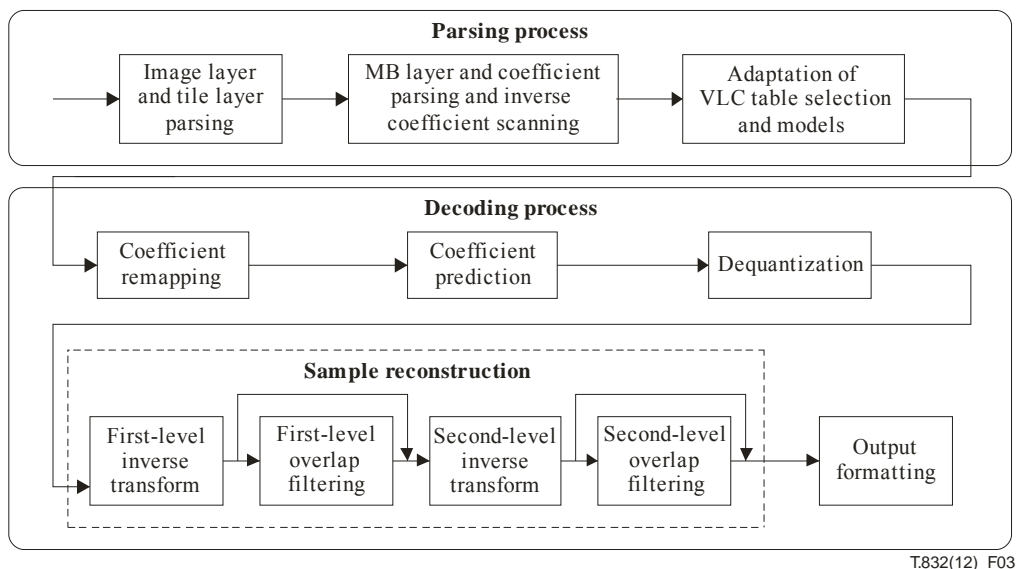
Parsing process

Image layer and tile layer parsing

MB layer and coefficient parsing and inverse coefficient scanning

Adaptation of VLC table selection and models

Decoding process

Coefficient remapping

Coefficient prediction

Dequantization

Sample reconstruction

First-level inverse transform

First-level overlap filtering

Second-level inverse transform

Second-level overlap filtering

Output formatting

T.832(12)_F03